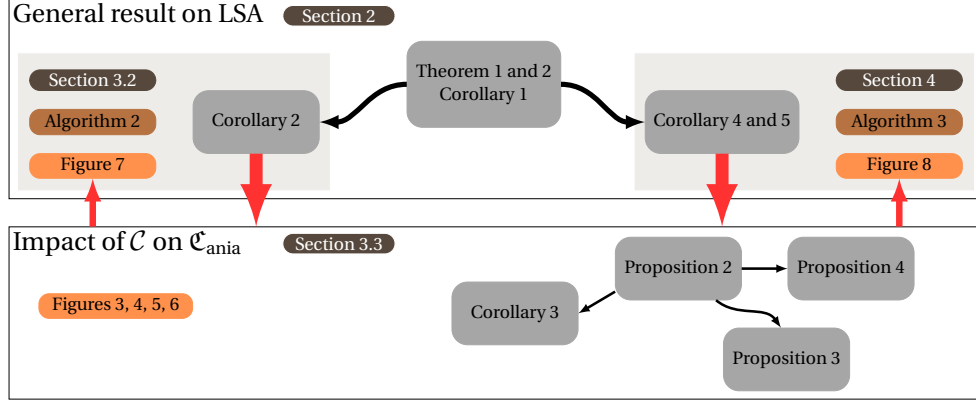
General result on LSA Section 2

Section 3.2

Algorithm 2

Figure 7

Corollary 2

Theorem 1 and 2
Corollary 1

Corollary 4 and 5

Section 4

Algorithm 3

Figure 8

Impact of $\mathcal{C}$ on $\mathfrak{C}_{\text{ania}}$ Section 3.3

Figures 3, 4, 5, 6

Proposition 2

Proposition 4

Corollary 3

Proposition 3